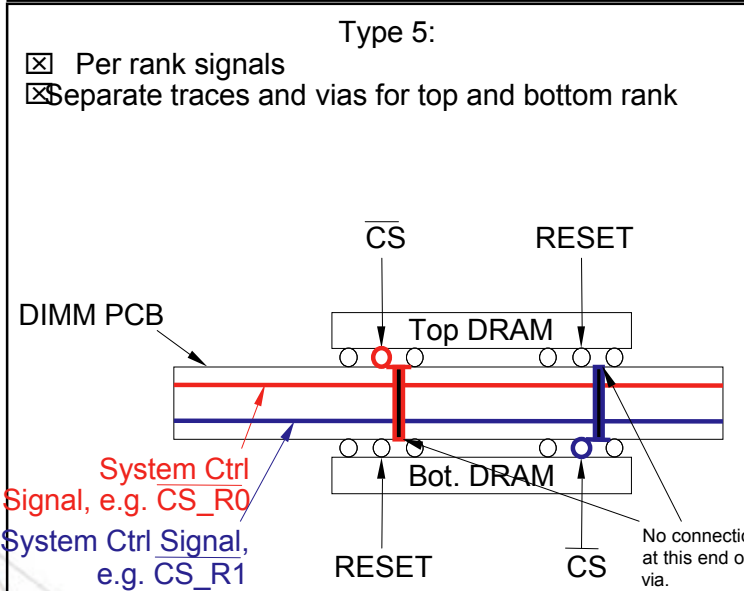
Type 5:

☒ Per rank signals

☒ Separate traces and vias for top and bottom rank

$\overline{CS}$

RESET

DIMM PCB

Top DRAM

System Ctrl Signal, e.g. $\overline{CS\_R0}$

System Ctrl Signal, e.g. $\overline{CS\_R1}$

Bot. DRAM

No connectio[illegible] at this end o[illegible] via.

RESET

$\overline{CS}$